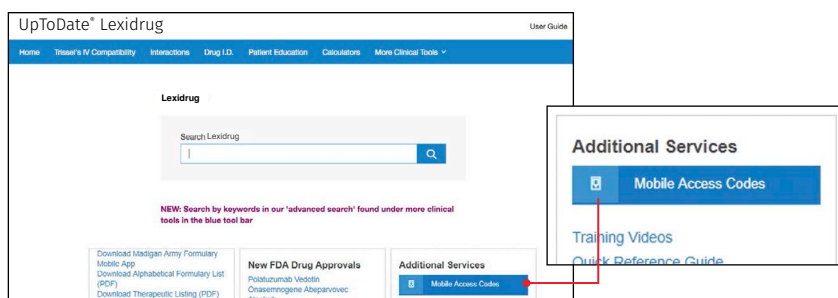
UpToDate® Lexidrug

User Guide

Home Trissel's IV Compatibility Interactions Drug I.D. Patient Education Calculators More Clinical Tools

Lexidrug

Search Lexidrug

NEW: Search by keywords in our 'advanced search' found under more clinical tools in the blue tool bar

Download Madigan Army Formulary Mobile App
Download Alphabetical Formulary List (PDF)
Download Therapeutic Listing (PDF)

New FDA Drug Approvals
Polatuzumab Vedotin
Onasemnogene Abeparvovec

Additional Services
Mobile Access Codes

Additional Services

Mobile Access Codes

Training Videos
Quick Reference Guide